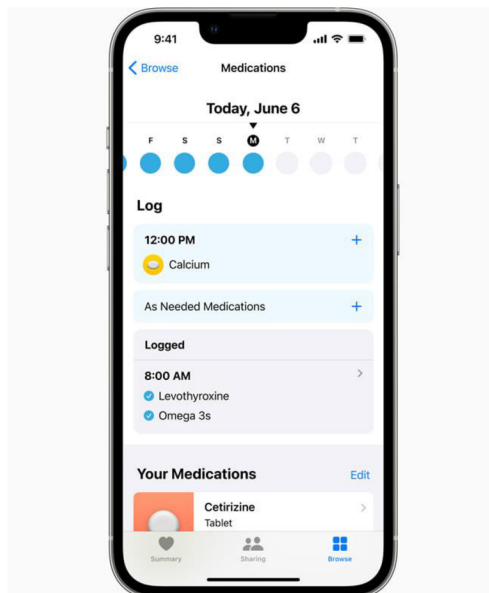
9:41

Browse

Medications

Today, June 6

F S S M T W T

Log

12:00 PM +

Calcium

As Needed Medications +

Logged

8:00 AM

Levothyroxine

Omega 3s

Your Medications

Edit

Cetirizine

Tablet

Summary

Sharing

Browse